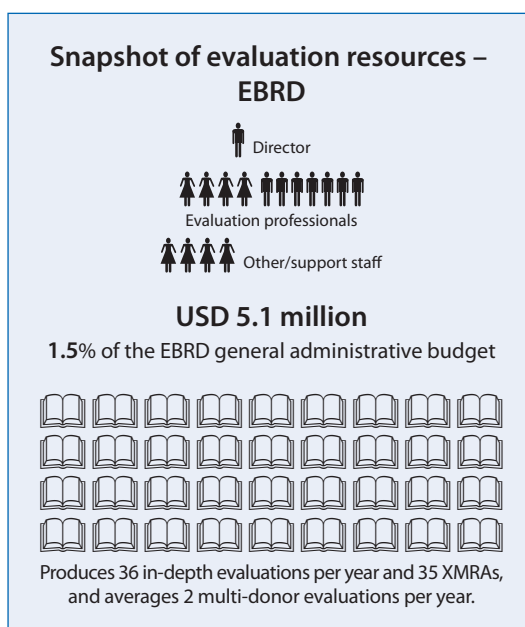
Snapshot of evaluation resources – EBRD

Director

Evaluation professionals

Other/support staff

USD 5.1 million

1.5% of the EBRD general administrative budget

Produces 36 in-depth evaluations per year and 35 XMRAs, and averages 2 multi-donor evaluations per year.